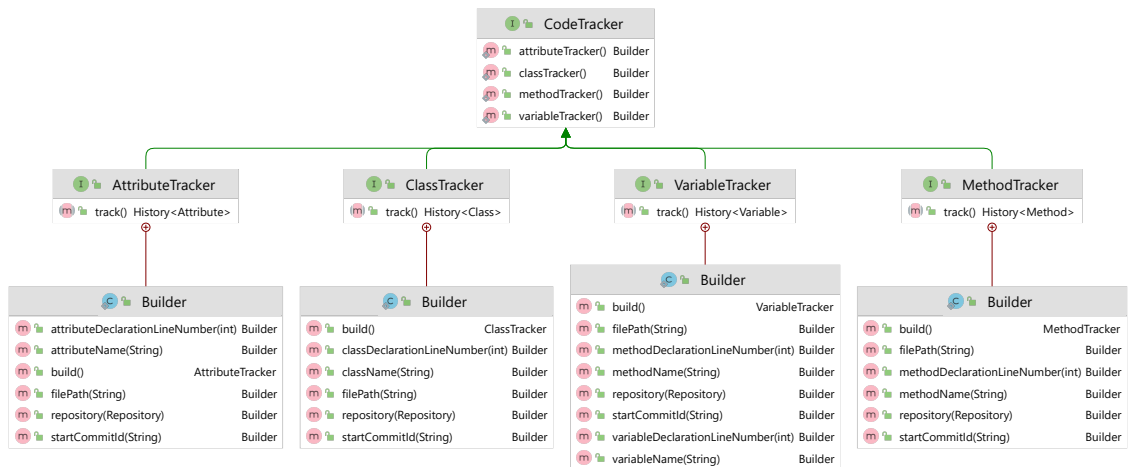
I CodeTracker
m attributeTracker() Builder
m classTracker() Builder
m methodTracker() Builder
m variableTracker() Builder

I AttributeTracker
m track() History<Attribute>

I ClassTracker
m track() History<Class>

I VariableTracker
m track() History<Variable>

I MethodTracker
m track() History<Method>

C Builder
m attributeDeclarationLineNumber(int) Builder
m attributeName(String) Builder
m build() AttributeTracker
m filePath(String) Builder
m repository(Repository) Builder
m startCommitId(String) Builder

C Builder
m build() ClassTracker
m classDeclarationLineNumber(int) Builder
m className(String) Builder
m filePath(String) Builder
m repository(Repository) Builder
m startCommitId(String) Builder

C Builder
m build() VariableTracker
m filePath(String) Builder
m methodDeclarationLineNumber(int) Builder
m methodName(String) Builder
m repository(Repository) Builder
m startCommitId(String) Builder
m variableDeclarationLineNumber(int) Builder
m variableName(String) Builder

C Builder
m build() MethodTracker
m filePath(String) Builder
m methodDeclarationLineNumber(int) Builder
m methodName(String) Builder
m repository(Repository) Builder
m startCommitId(String) Builder